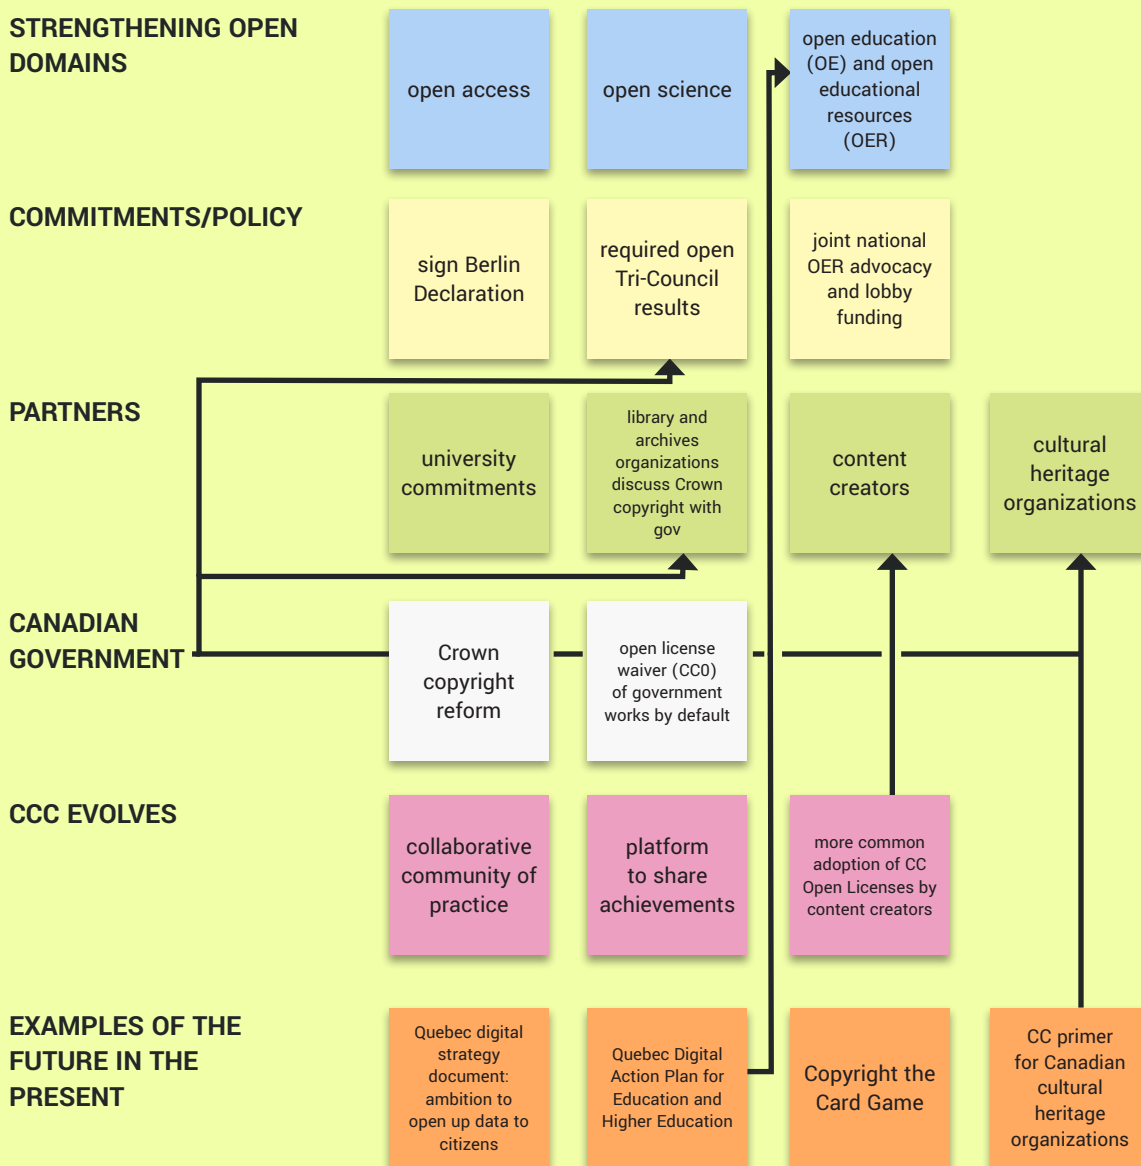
STRENGTHENING OPEN DOMAINS

open access

open science

open education (OE) and open educational resources (OER)

COMMITMENTS/POLICY

sign Berlin Declaration

required open Tri-Council results

joint national OER advocacy and lobby funding

PARTNERS

university commitments

library and archives organizations discuss Crown copyright with gov

content creators

cultural heritage organizations

CANADIAN GOVERNMENT

Crown copyright reform

open license waiver (CC0) of government works by default

CCC EVOLVES

collaborative community of practice

platform to share achievements

more common adoption of CC Open Licenses by content creators

EXAMPLES OF THE FUTURE IN THE PRESENT

Quebec digital strategy document: ambition to open up data to citizens

Quebec Digital Action Plan for Education and Higher Education

Copyright the Card Game

CC primer for Canadian cultural heritage organizations